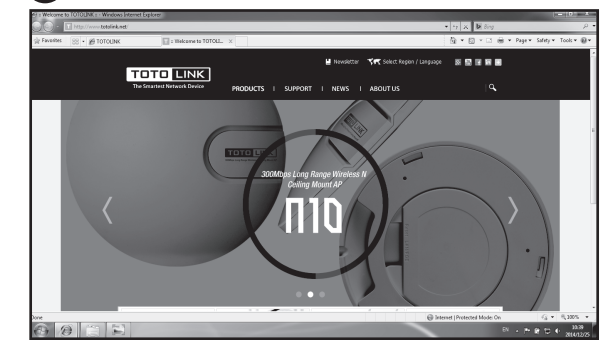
:: Welcome to TOTOLINK :: - Windows Internet Explorer

http://www.totolink.net/

Bing

Favorites

TOTOLINK

:: Welcome to TOTOLI...

Page ▾ Safety ▾ Tools ▾

Newsletter

Select Region / Language

TOTO LINK

The Smartest Network Device

PRODUCTS | SUPPORT | NEWS | ABOUT US

TOTO LINK

300Mbps Long Range Wireless N Ceiling Mount AP

N10

Done

Internet | Protected Mode: On

100%

10:39
2014/12/25